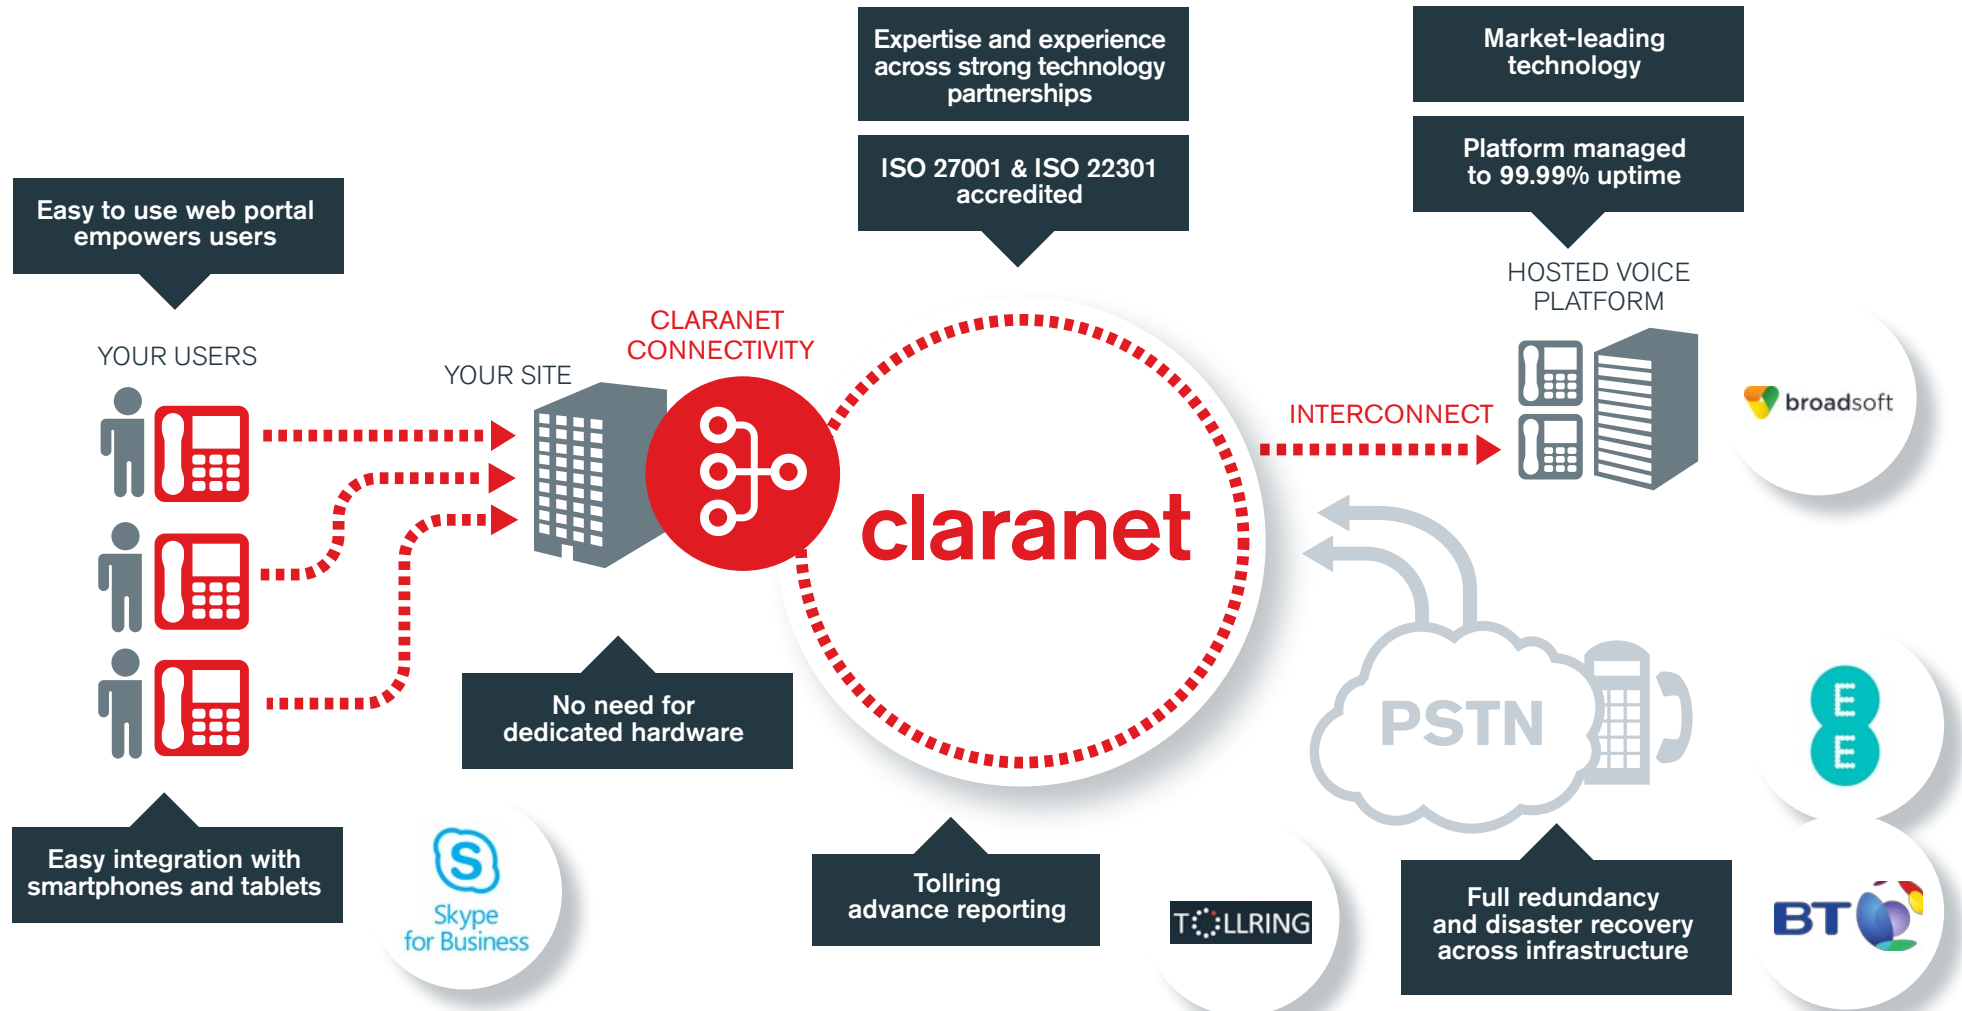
Expertise and experience across strong technology partnerships

ISO 27001 & ISO 22301 accredited

Market-leading technology

Platform managed to 99.99% uptime

HOSTED VOICE PLATFORM

Easy to use web portal empowers users

YOUR USERS

YOUR SITE

CLARANET CONNECTIVITY

claranet

INTERCONNECT

broadsoft

PSTN

No need for dedicated hardware

Easy integration with smartphones and tablets

Skype for Business

Tollring advance reporting

TOLLRING

Full redundancy and disaster recovery across infrastructure

EE

BT